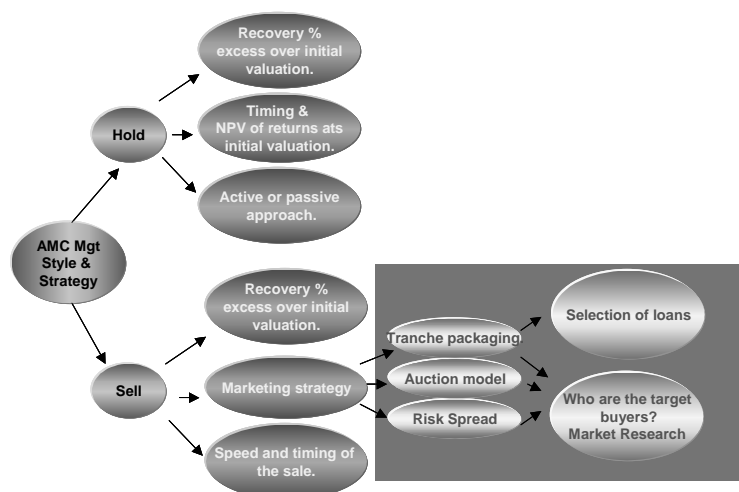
AMC Mgt Style & Strategy

Hold

Recovery % excess over initial valuation.

Timing & NPV of returns ats initial valuation.

Active or passive approach.

Sell

Recovery % excess over initial valuation.

Marketing strategy

Speed and timing of the sale.

Tranche packaging

Auction model

Risk Spread

Selection of loans

Who are the target buyers? Market Research